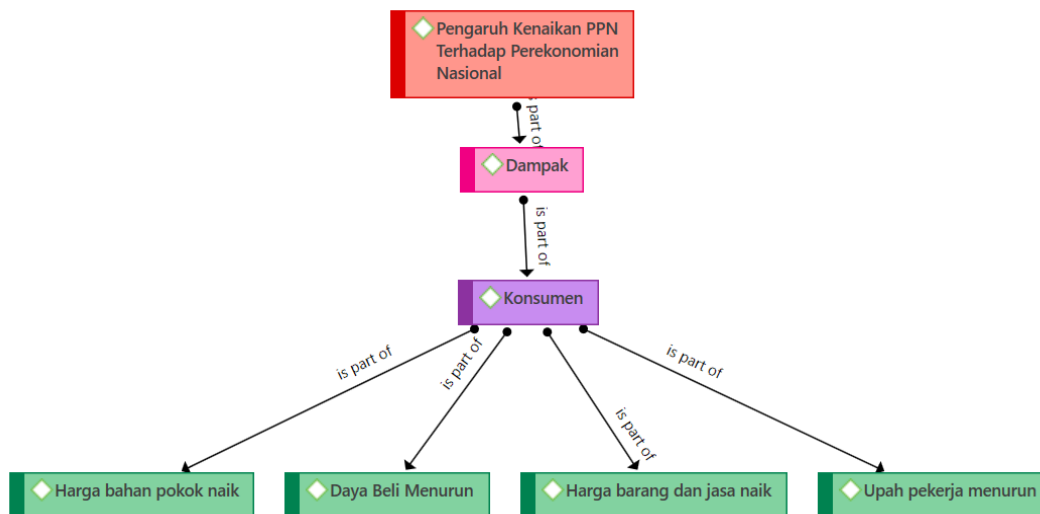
Pengaruh Kenaikan PPN Terhadap Perekonomian Nasional

is part of

Dampak

is part of

Konsumen

is part of

is part of

is part of

is part of

Harga bahan pokok naik

Daya Beli Menurun

Harga barang dan jasa naik

Upah pekerja menurun